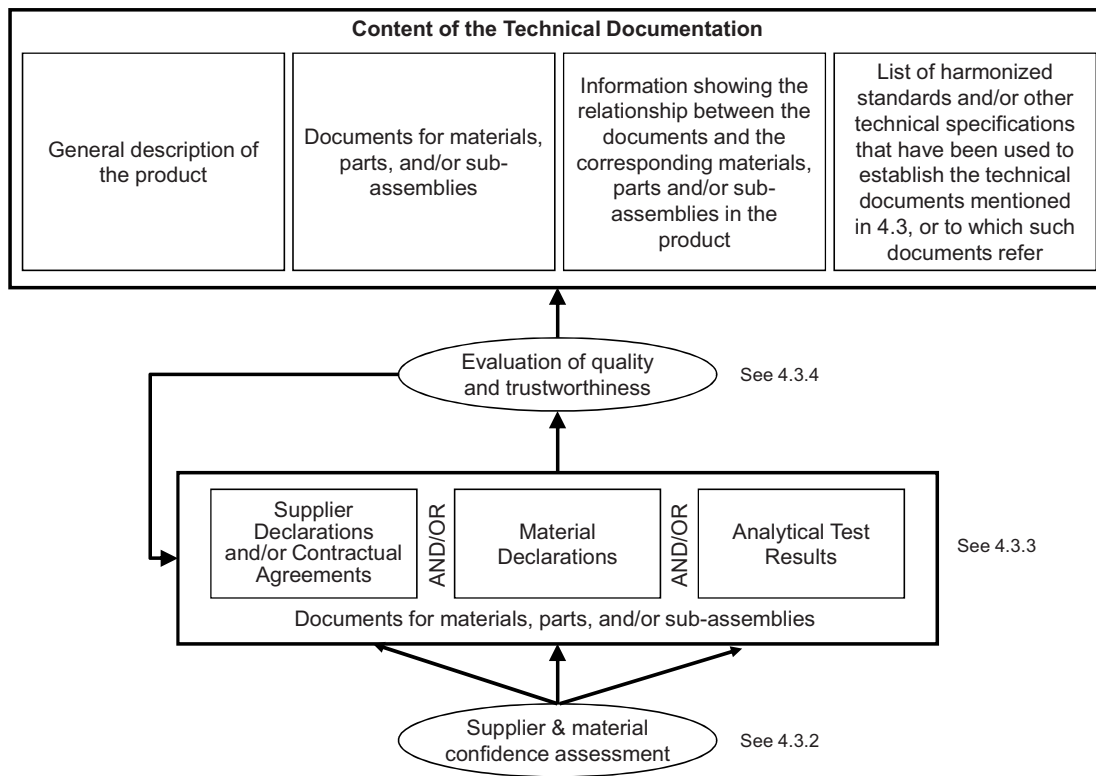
Content of the Technical Documentation

General description of the product

Documents for materials, parts, and/or sub-assemblies

Information showing the relationship between the documents and the corresponding materials, parts and/or sub-assemblies in the product

List of harmonized standards and/or other technical specifications that have been used to establish the technical documents mentioned in 4.3, or to which such documents refer

Evaluation of quality and trustworthiness

See 4.3.4

Supplier Declarations and/or Contractual Agreements

AND/OR

Material Declarations

AND/OR

Analytical Test Results

See 4.3.3

Documents for materials, parts, and/or sub-assemblies

Supplier & material confidence assessment

See 4.3.2